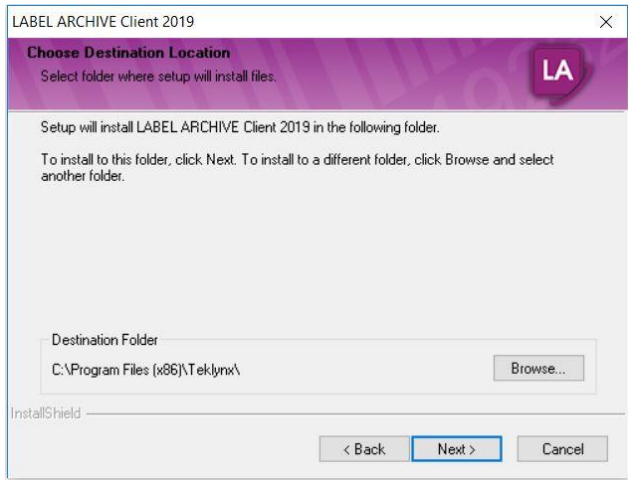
LABEL ARCHIVE Client 2019

×

Choose Destination Location

Select folder where setup will install files.

LA

Setup will install LABEL ARCHIVE Client 2019 in the following folder.

To install to this folder, click Next. To install to a different folder, click Browse and select another folder.

Destination Folder

C:\Program Files (x86)\Teklynx\

Browse...

InstallShield

< Back

Next >

Cancel